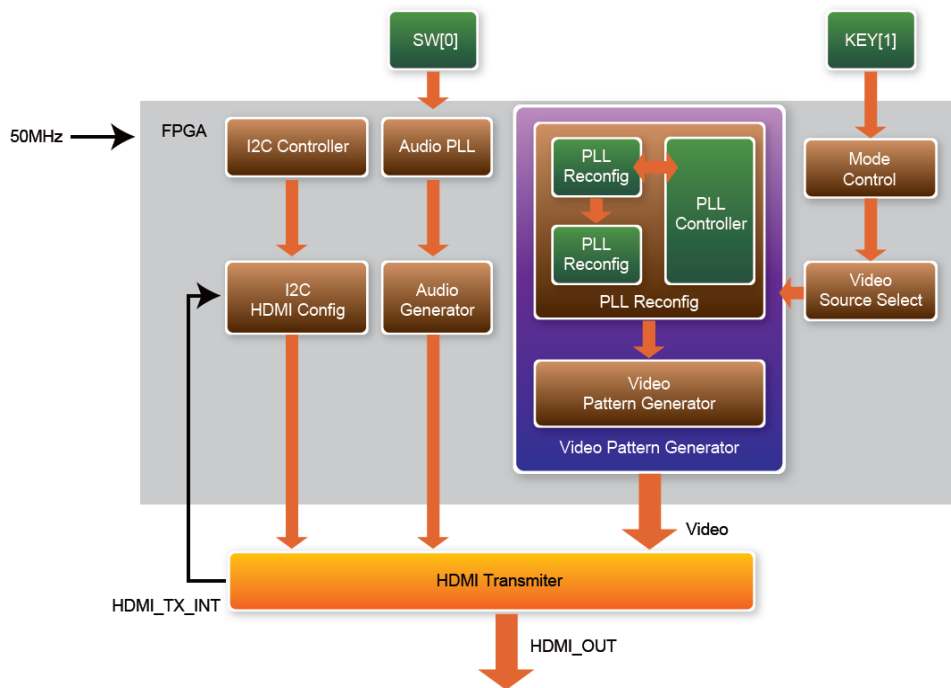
SW[0]

KEY[1]

50MHz

FPGA

I2C Controller

Audio PLL

PLL Reconfig

PLL Controller

PLL Reconfig

PLL Reconfig

Mode Control

I2C HDMI Config

Audio Generator

Video Source Select

Video Pattern Generator

Video Pattern Generator

Video

HDMI Transmiter

HDMI_TX_INT

HDMI_OUT